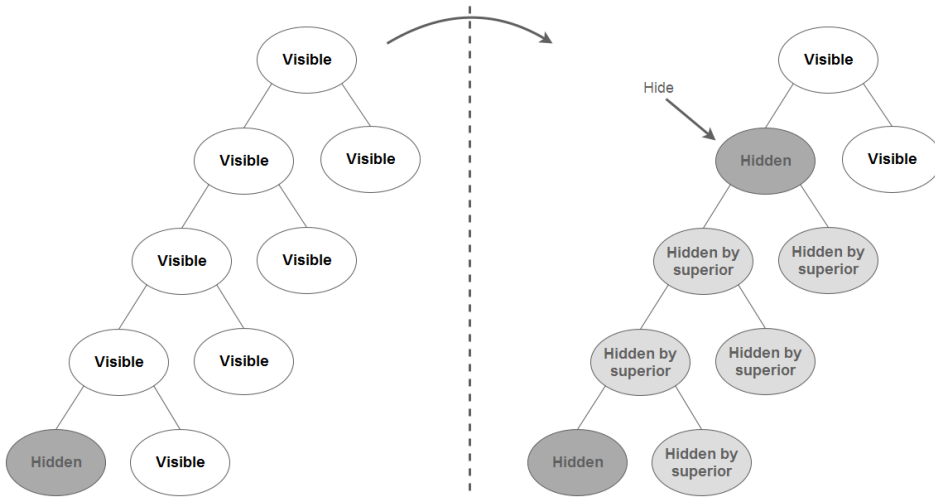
Visible

Visible

Visible

Visible

Visible

Visible

Visible

Hidden

Visible

Visible

Hide

Hidden

Visible

Hidden by superior

Hidden by superior

Hidden by superior

Hidden by superior

Hidden

Hidden by superior